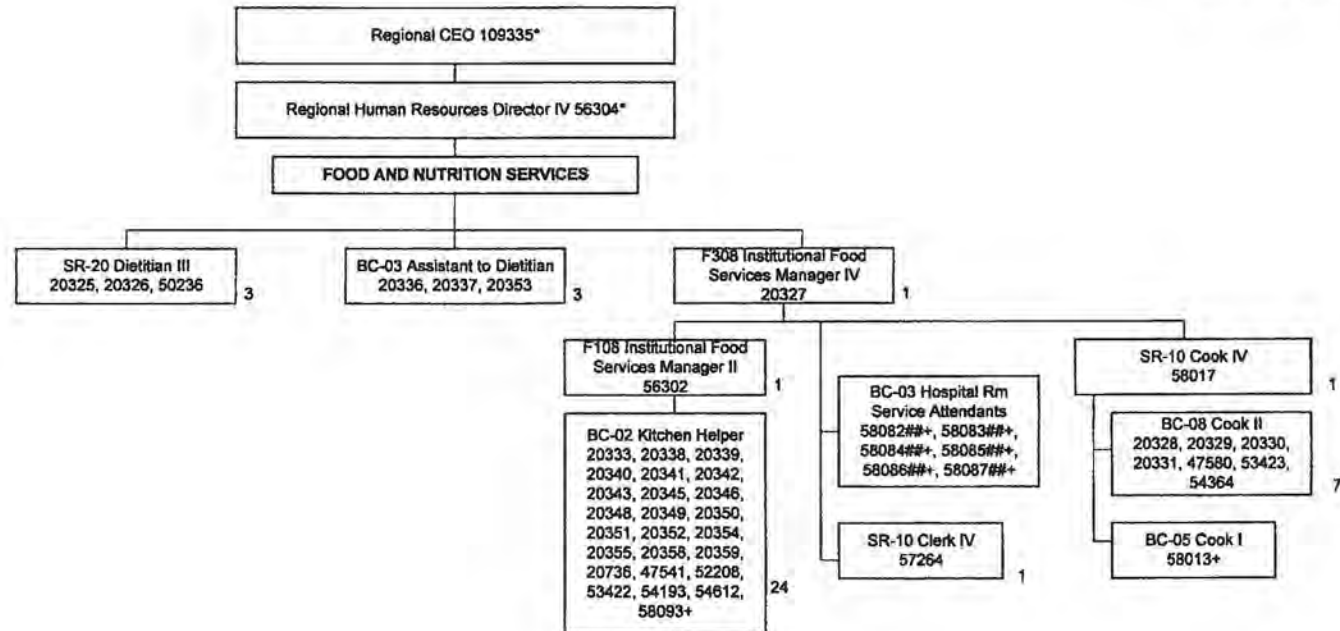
Regional CEO 109335*

Regional Human Resources Director IV 56304*

FOOD AND NUTRITION SERVICES

SR-20 Dietitian III 20325, 20326, 50236 3

BC-03 Assistant to Dietitian 20336, 20337, 20353 3

F308 Institutional Food Services Manager IV 20327 1

F108 Institutional Food Services Manager II 56302 1

BC-02 Kitchen Helper 20333, 20338, 20339, 20340, 20341, 20342, 20343, 20345, 20346, 20348, 20349, 20350, 20351, 20352, 20354, 20355, 20358, 20359, 20736, 47541, 52208, 53422, 54193, 54612, 58093+ 24

BC-03 Hospital Rm Service Attendants 58082##+, 58083##+, 58084##+, 58085##+, 58086##+, 58087##+

SR-10 Clerk IV 57264 1

SR-10 Cook IV 58017 1

BC-08 Cook II 20328, 20329, 20330, 20331, 47580, 53423, 54364 7

BC-05 Cook I 58013+